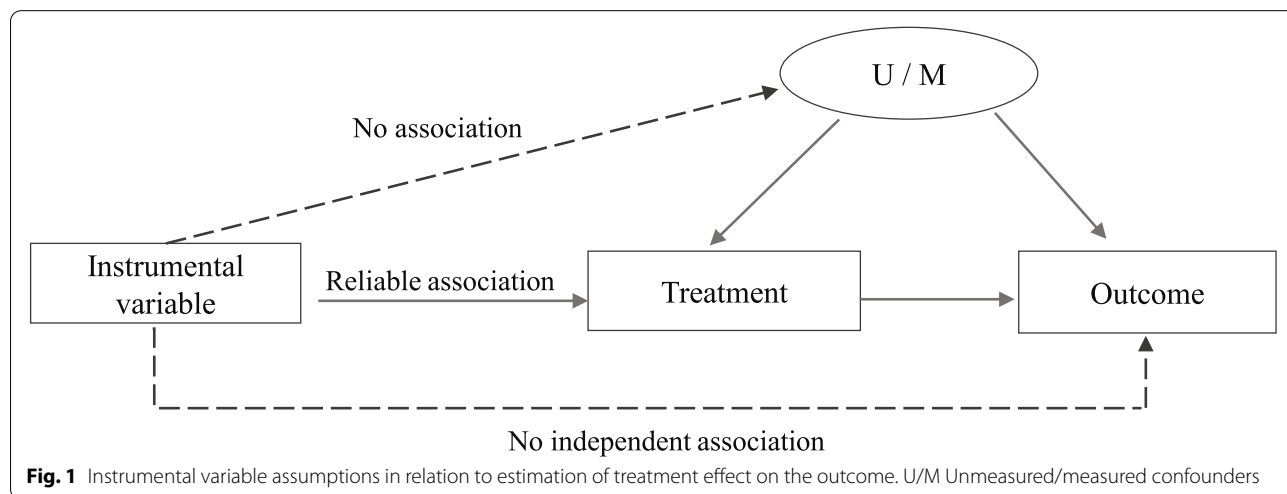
U / M

No association

Instrumental variable

Reliable association

Treatment

Outcome

No independent association

**Fig. 1** Instrumental variable assumptions in relation to estimation of treatment effect on the outcome. U/M Unmeasured/measured confounders